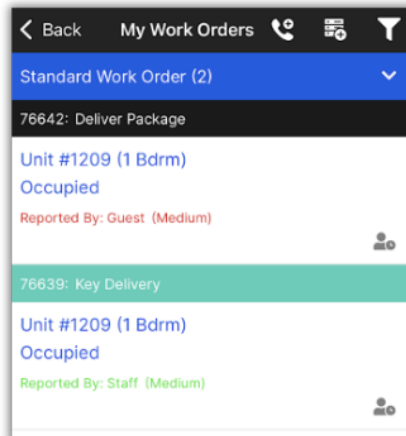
< Back My Work Orders

Standard Work Order (2)

76642: Deliver Package

Unit #1209 (1 Bdrm)
Occupied

Reported By: Guest (Medium)

76639: Key Delivery

Unit #1209 (1 Bdrm)
Occupied

Reported By: Staff (Medium)